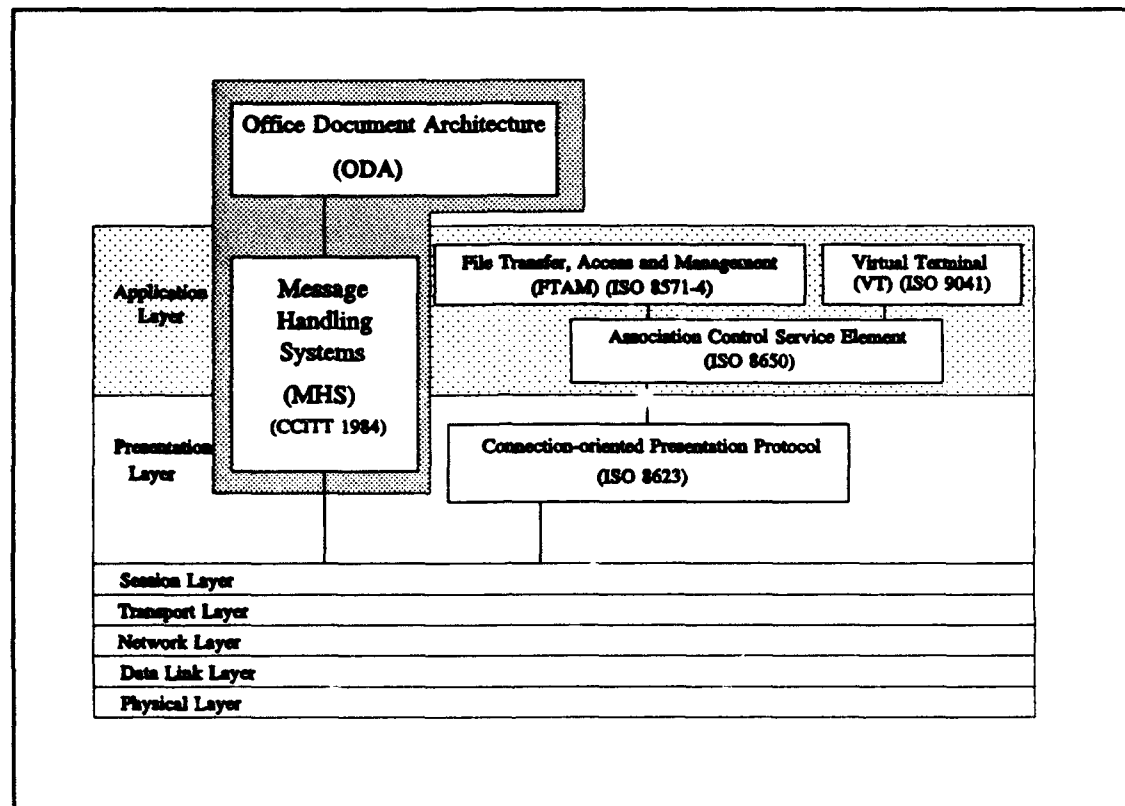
Office Document Architecture

(ODA)

Application Layer

Message Handling Systems

(MHS)

(CCITT 1984)

File Transfer, Access and Management (FTAM) (ISO 8571-4)

Virtual Terminal (VT) (ISO 9041)

Association Control Service Element (ISO 8650)

Presentation Layer

Connection-oriented Presentation Protocol (ISO 8623)

Session Layer

Transport Layer

Network Layer

Data Link Layer

Physical Layer